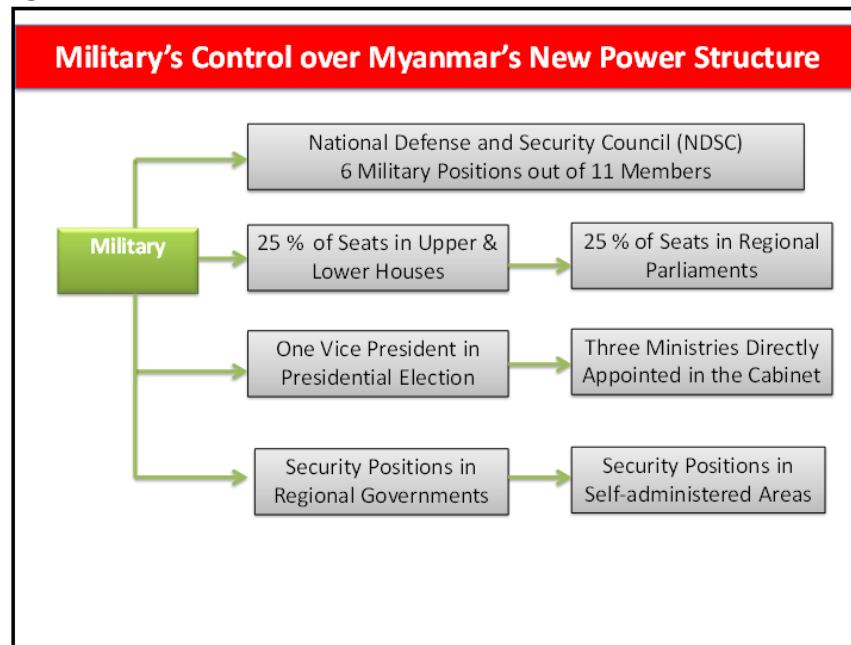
Military's Control over Myanmar's New Power Structure

Military

National Defense and Security Council (NDSC)
6 Military Positions out of 11 Members

25 % of Seats in Upper & Lower Houses

25 % of Seats in Regional Parliaments

One Vice President in Presidential Election

Three Ministries Directly Appointed in the Cabinet

Security Positions in Regional Governments

Security Positions in Self-administered Areas